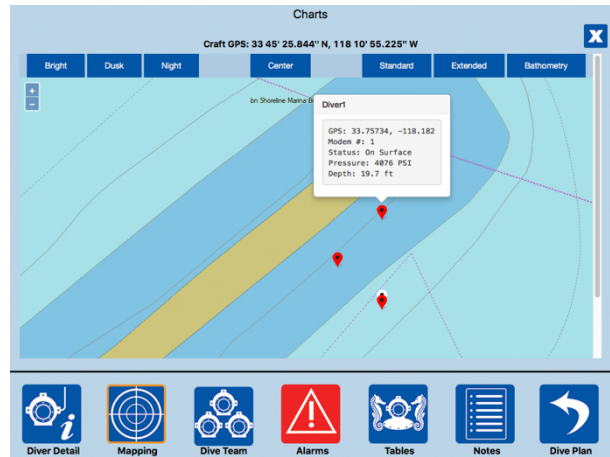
Charts

Craft GPS: 33 45' 25.844'' N, 118 10' 55.225'' W

X

Bright | Dusk | Night | Center | Standard | Extended | Bathometry

+
−

bn Shoreline Marina B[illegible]

Diver1

GPS: 33.75734, -118.182
Modem #: 1
Status: On Surface
Pressure: 4076 PSI
Depth: 19.7 ft

Diver Detail | Mapping | Dive Team | Alarms | Tables | Notes | Dive Plan